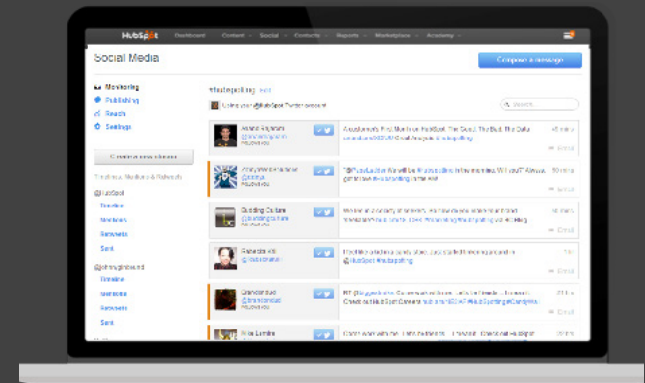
HubSpot Dashboard Content Social Contacts Reports Marketplace Academy

Social Media

Compose a message

Monitoring
Publishing
Reach
Settings

Create a new stream

Timeline, Mentions & Retweets

HubSpot
Timeline
Mentions
Retweets
Sent

Timeline
Mentions
Retweets
Sent

#inboundmarketing Edit

Using your @HubSpot Twitter account

Search

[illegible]
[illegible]
Email

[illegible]
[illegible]
Email

Building Culture
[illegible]
Email

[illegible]
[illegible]
Email

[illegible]
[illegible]
Email

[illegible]